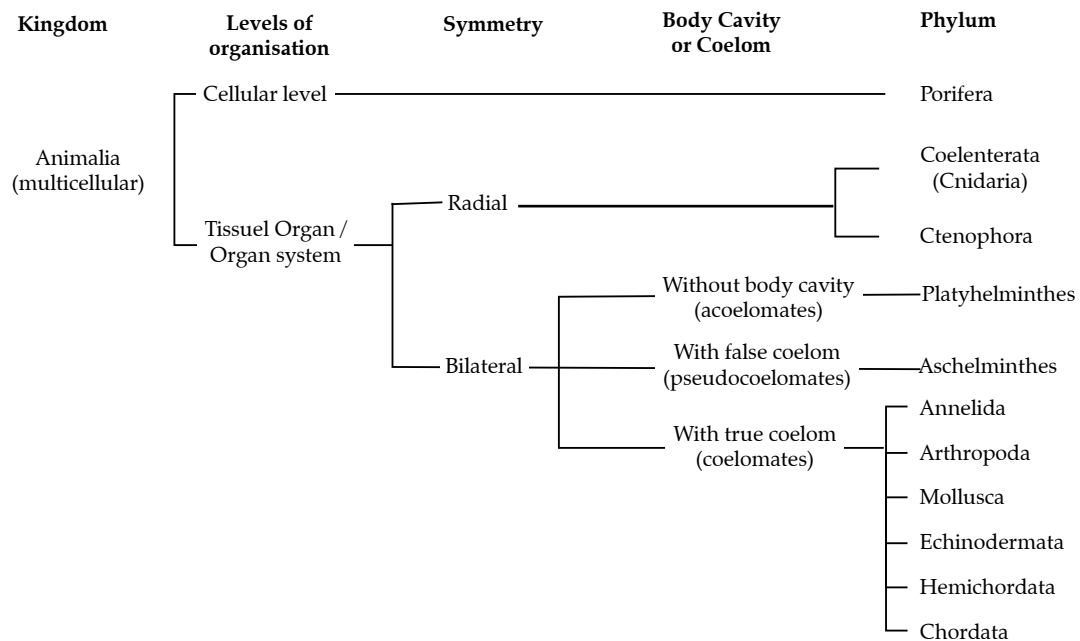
Kingdom

Levels of organisation

Symmetry

Body Cavity or Coelom

Phylum

Cellular level

Porifera

Animalia (multicellular)

Coelenterata (Cnidaria)

Tissuel Organ / Organ system

Radial

Ctenophora

Without body cavity (acoelomates)

Platyhelminthes

Bilateral

With false coelom (pseudocoelomates)

Aschelminthes

With true coelom (coelomates)

Annelida

Arthropoda

Mollusca

Echinodermata

Hemichordata

Chordata